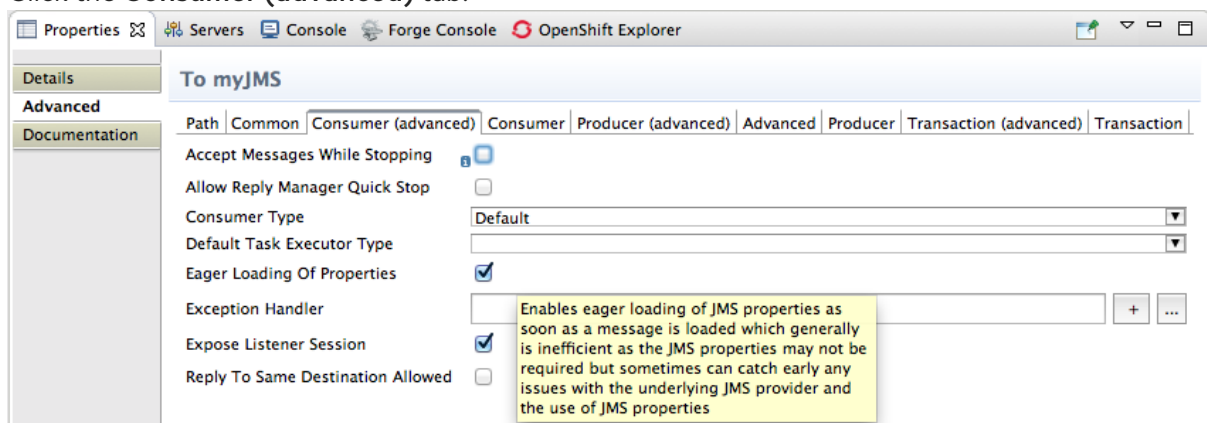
Properties Servers Console Forge Console OpenShift Explorer

Details
Advanced
Documentation

To myJMS

Path | Common | Consumer (advanced) | Consumer | Producer (advanced) | Advanced | Producer | Transaction (advanced) | Transaction

Accept Messages While Stopping
Allow Reply Manager Quick Stop
Consumer Type Default
Default Task Executor Type
Eager Loading Of Properties
Exception Handler
Expose Listener Session
Reply To Same Destination Allowed

+ ...

Enables eager loading of JMS properties as soon as a message is loaded which generally is inefficient as the JMS properties may not be required but sometimes can catch early any issues with the underlying JMS provider and the use of JMS properties